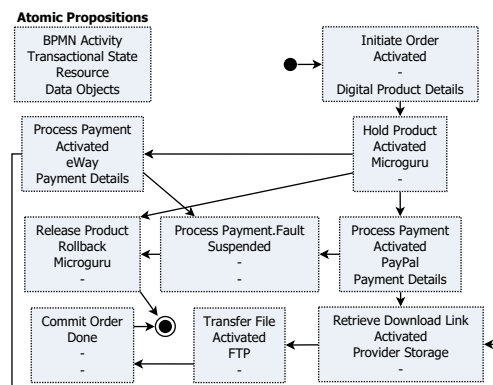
Atomic Propositions

BPMN Activity
Transactional State
Resource
Data Objects

Initiate Order
Activated
-
Digital Product Details

Process Payment
Activated
eWay
Payment Details

Hold Product
Activated
Microguru
-

Release Product
Rollback
Microguru
-

Process Payment.Fault
Suspended
-
-

Process Payment
Activated
PayPal
Payment Details

Commit Order
Done
-
-

Transfer File
Activated
FTP
-

Retrieve Download Link
Activated
Provider Storage
-